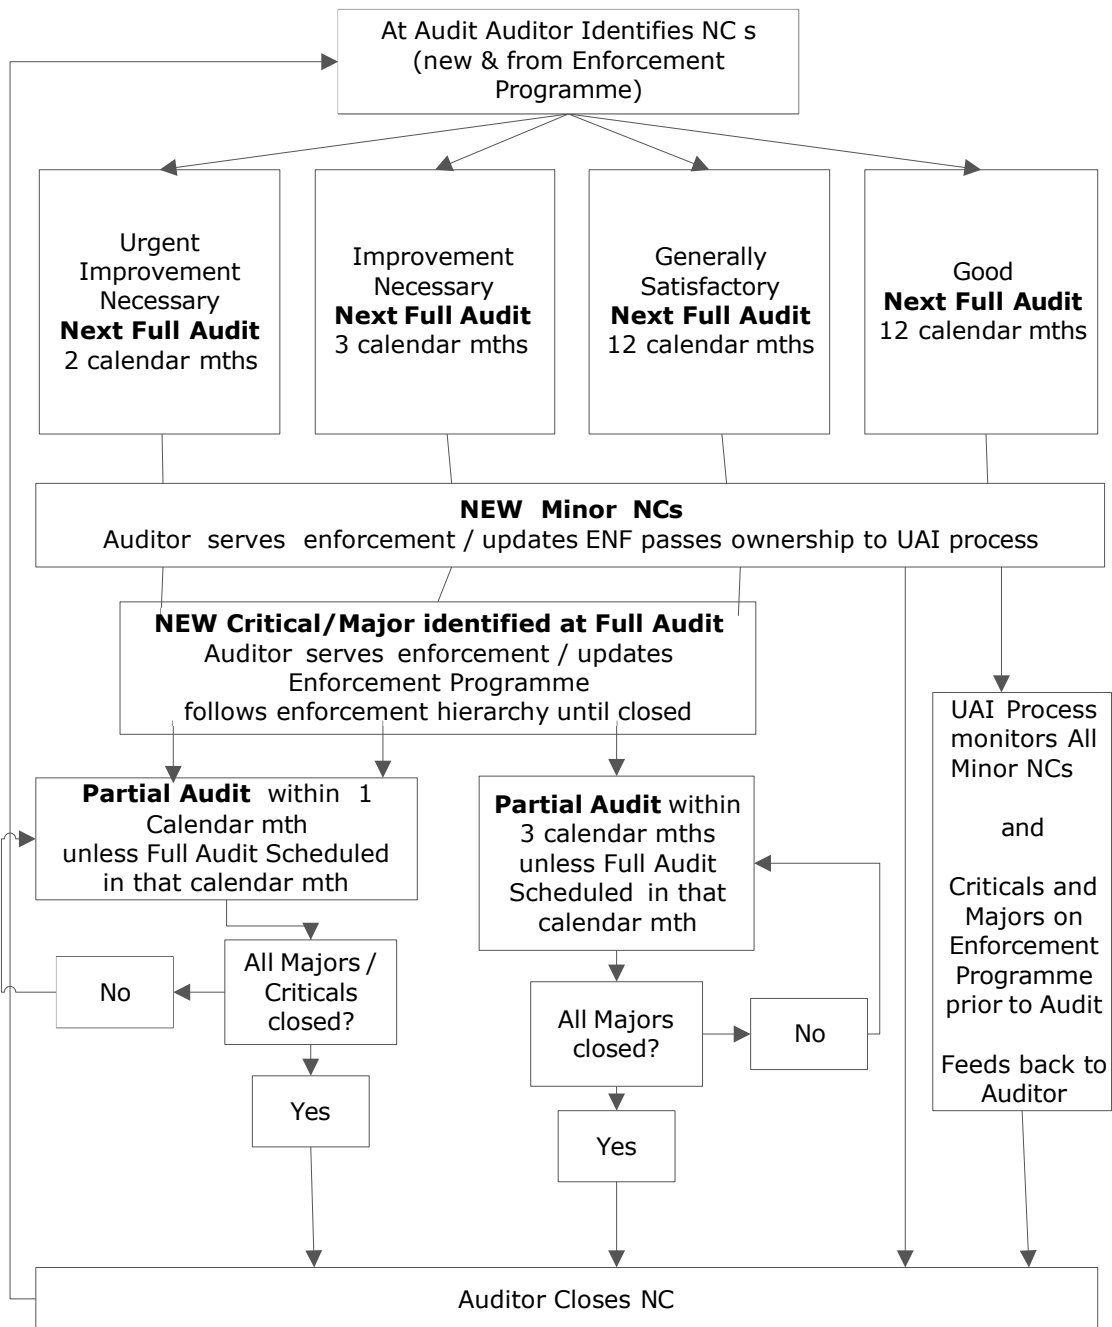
At Audit Auditor Identifies NC s (new & from Enforcement Programme)

Urgent Improvement Necessary
**Next Full Audit**
2 calendar mths

Improvement Necessary
**Next Full Audit**
3 calendar mths

Generally Satisfactory
**Next Full Audit**
12 calendar mths

Good
**Next Full Audit**
12 calendar mths

**NEW Minor NCs**
Auditor serves enforcement / updates ENF passes ownership to UAI process

**NEW Critical/Major identified at Full Audit**
Auditor serves enforcement / updates Enforcement Programme follows enforcement hierarchy until closed

**Partial Audit** within 1 Calendar mth unless Full Audit Scheduled in that calendar mth

All Majors / Criticals closed?

No

Yes

**Partial Audit** within 3 calendar mths unless Full Audit Scheduled in that calendar mth

All Majors closed?

No

Yes

UAI Process monitors All Minor NCs

and

Criticals and Majors on Enforcement Programme prior to Audit

Feeds back to Auditor

Auditor Closes NC